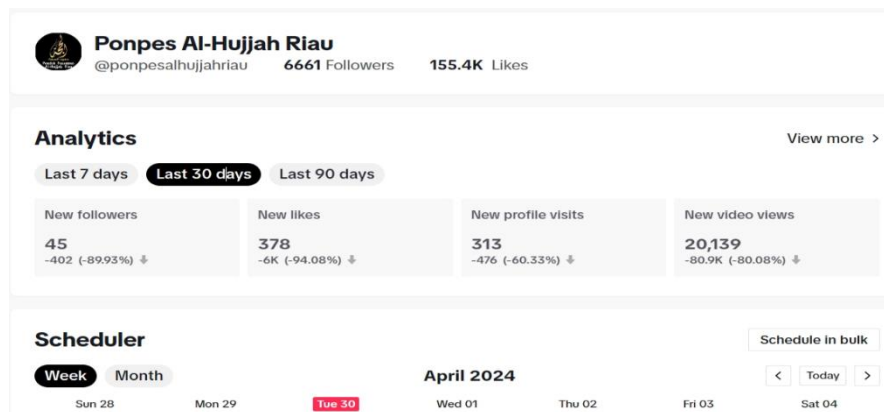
Ponpes Al-Hujjah Riau
@ponpesalhujjahriau 6661 Followers 155.4K Likes

Analytics
View more >

Last 7 days Last 30 days Last 90 days

| New followers | New likes | New profile visits | New video views |
|---|---|---|---|
| 45 -402 (-89.93%) | 378 -6K (-94.08%) | 313 -476 (-60.33%) | 20,139 -80.9K (-80.08%) |

Scheduler
Schedule in bulk

Week Month
April 2024
< Today >

Sun 28 Mon 29 Tue 30 Wed 01 Thu 02 Fri 03 Sat 04